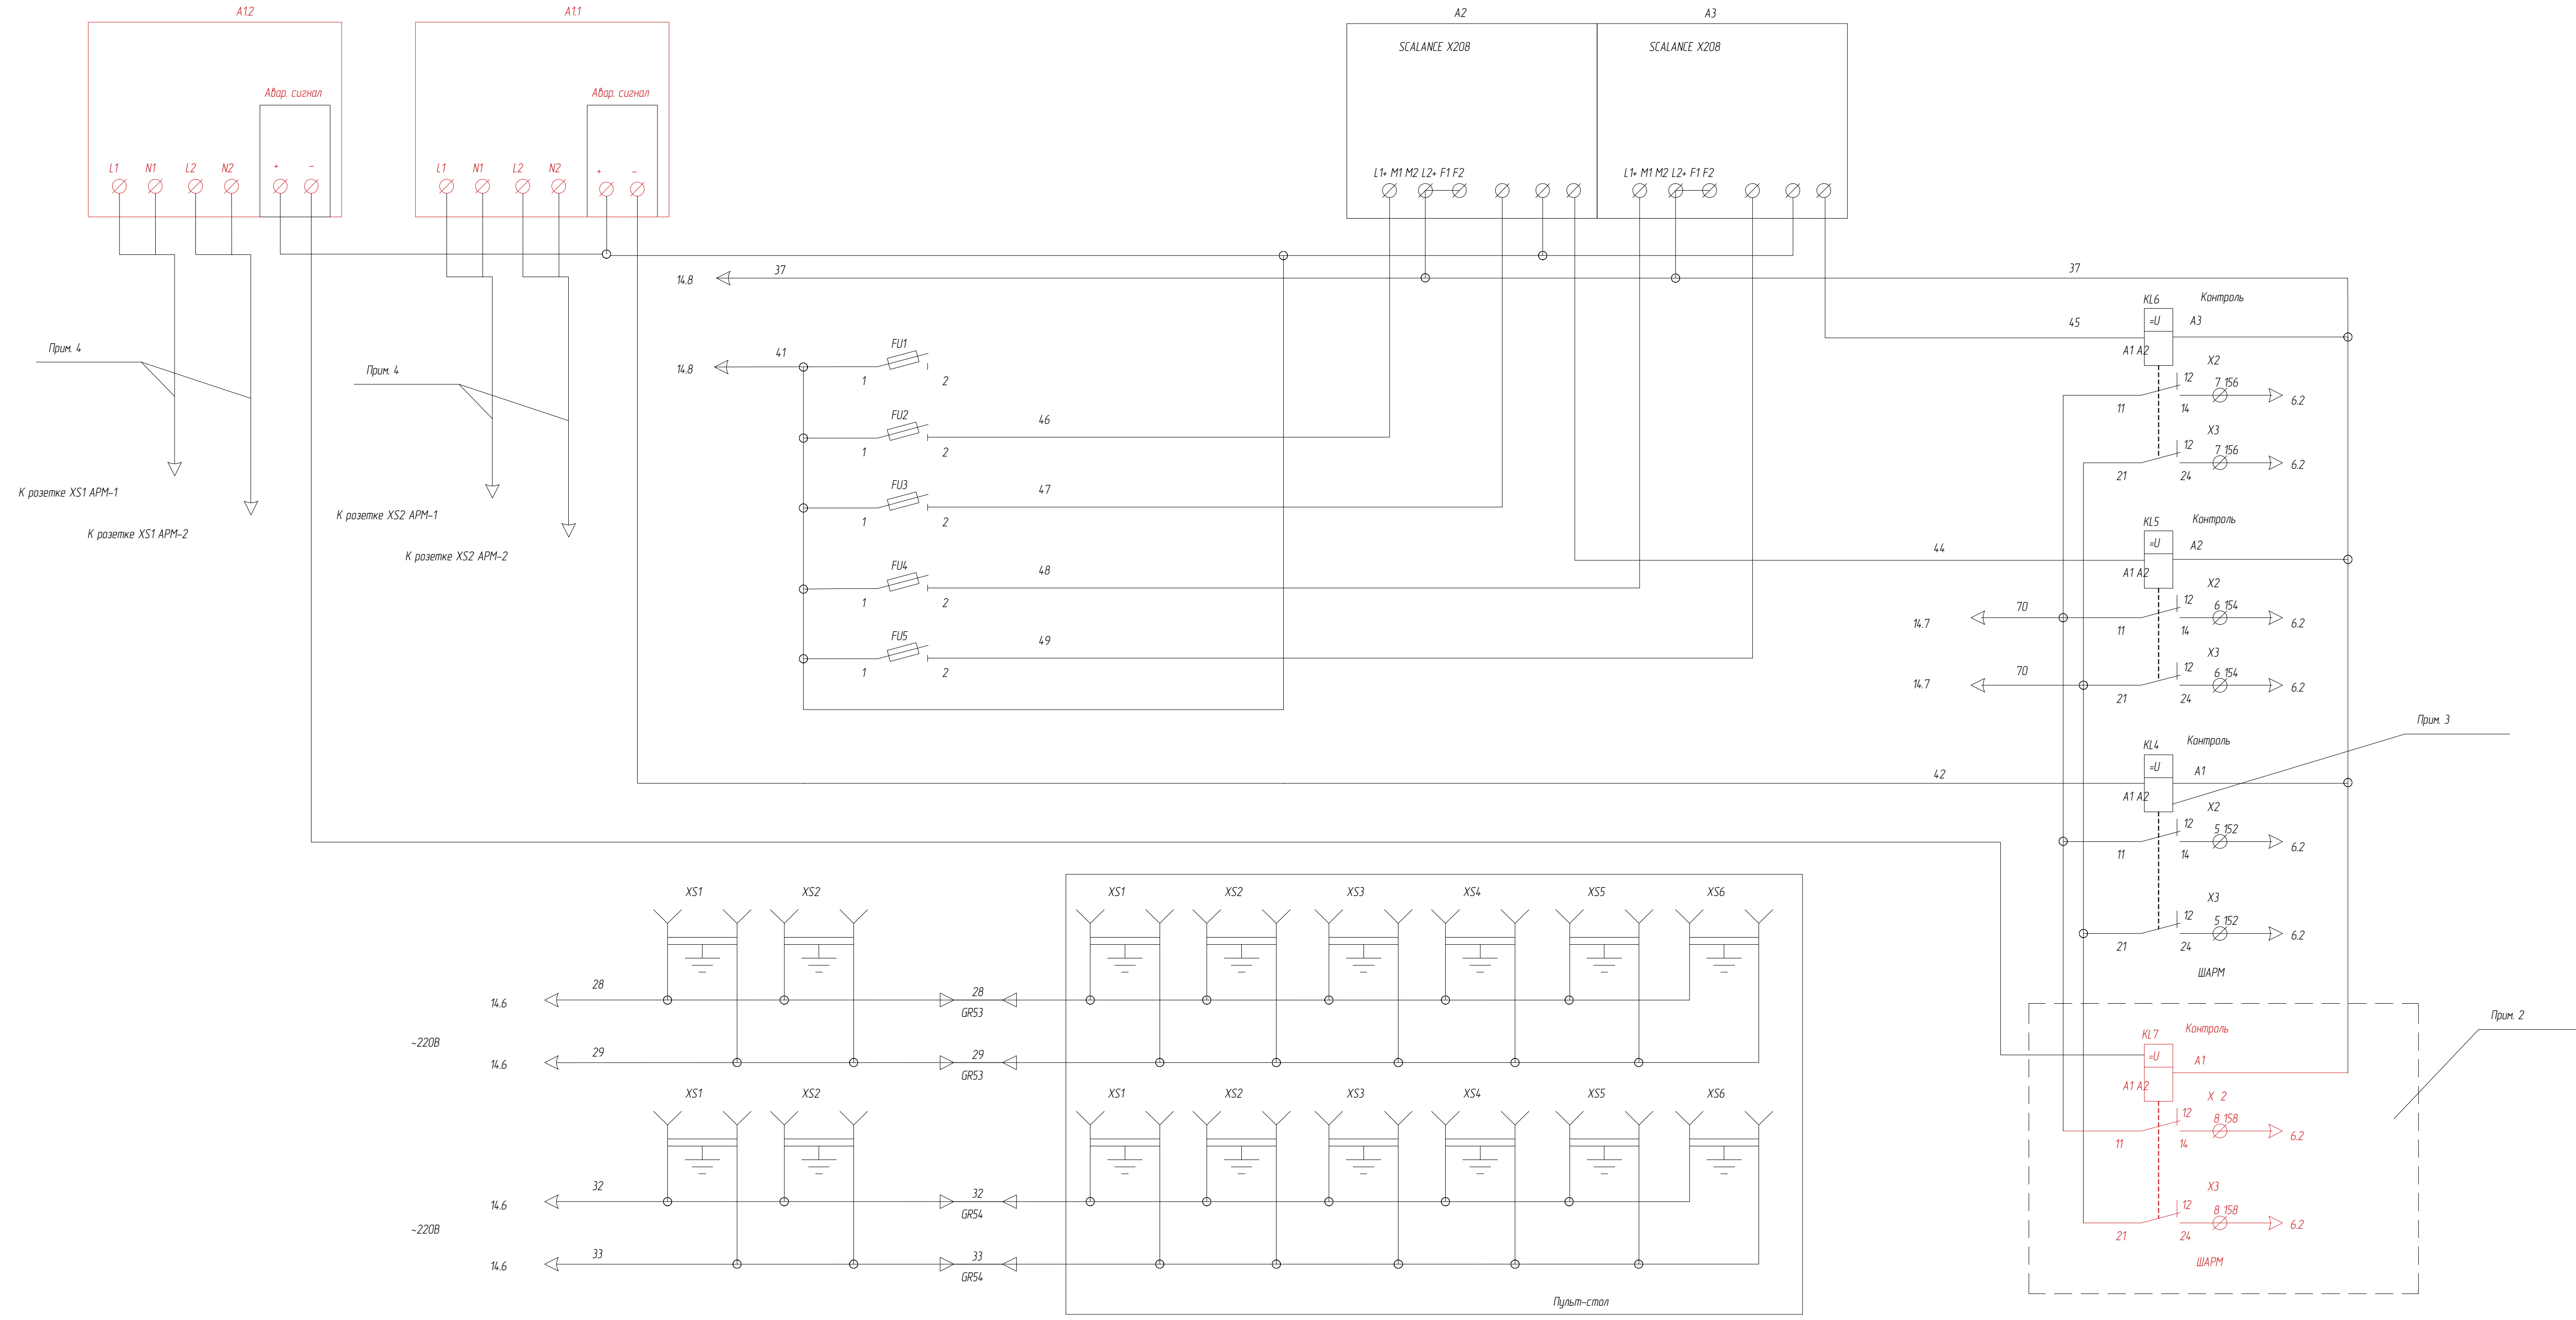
A1.2

Авар. сигнал

L1 N1 L2 N2 + –

A1.1

Авар. сигнал

L1 N1 L2 N2 + –

A2

SCALANCE X208

L1+ M1 M2 L2+ F1 F2

A3

SCALANCE X208

L1+ M1 M2 L2+ F1 F2

14.8 37

37

14.8 41

FU1 1 2

FU2 1 2 46

FU3 1 2 47

FU4 1 2 48

FU5 1 2 49

Прим. 4

К розетке XS1 АРМ-1

К розетке XS1 АРМ-2

Прим. 4

К розетке XS2 АРМ-1

К розетке XS2 АРМ-2

KL6 Контроль

45 =U A3

A1 A2

X2 12 7 156 11 14 6.2

X3 12 7 156 21 24 6.2

KL5 Контроль

44 =U A2

A1 A2

X2 12 6 154

14.7 70 11 14 6.2

X3 12 6 154

14.7 70 21 24 6.2

Прим. 3

KL4 Контроль

42 =U A1

A1 A2

X2 12 5 152 11 14 6.2

X3 12 5 152 21 24 6.2

ШАРМ

Прим. 2

KL7 Контроль

=U A1

A1 A2

X 2 12 8 158 11 14 6.2

X3 12 8 158 21 24 6.2

ШАРМ

XS1 XS2

XS1 XS2 XS3 XS4 XS5 XS6

14.6 28 28 GR53

~220В

14.6 29 29 GR53

XS1 XS2

XS1 XS2 XS3 XS4 XS5 XS6

14.6 32 32 GR54

~220В

14.6 33 33 GR54

Пульт-стол